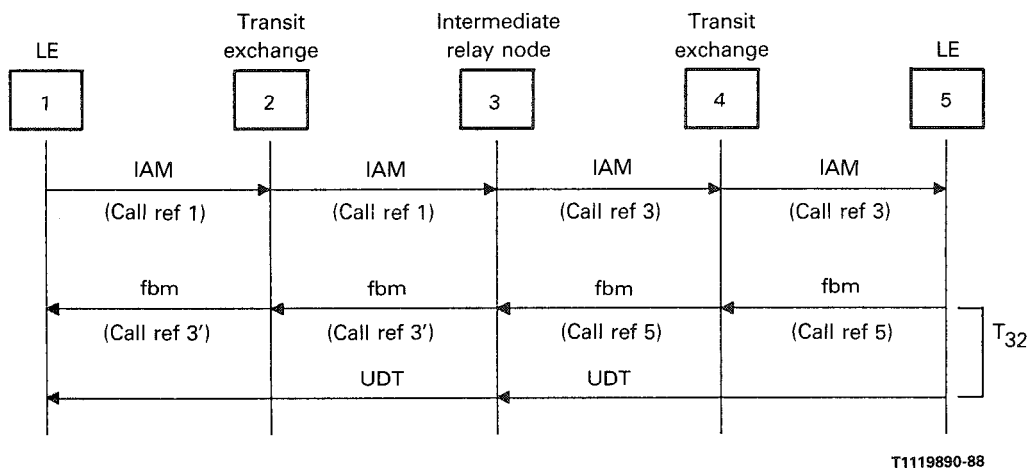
LE

1

Transit exchange

2

Intermediate relay node

3

Transit exchange

4

LE

5

IAM
(Call ref 1)

IAM
(Call ref 1)

IAM
(Call ref 3)

IAM
(Call ref 3)

fbm
(Call ref 3')

fbm
(Call ref 3')

fbm
(Call ref 5)

fbm
(Call ref 5)

$T_{32}$

UDT

UDT

T1119890-88